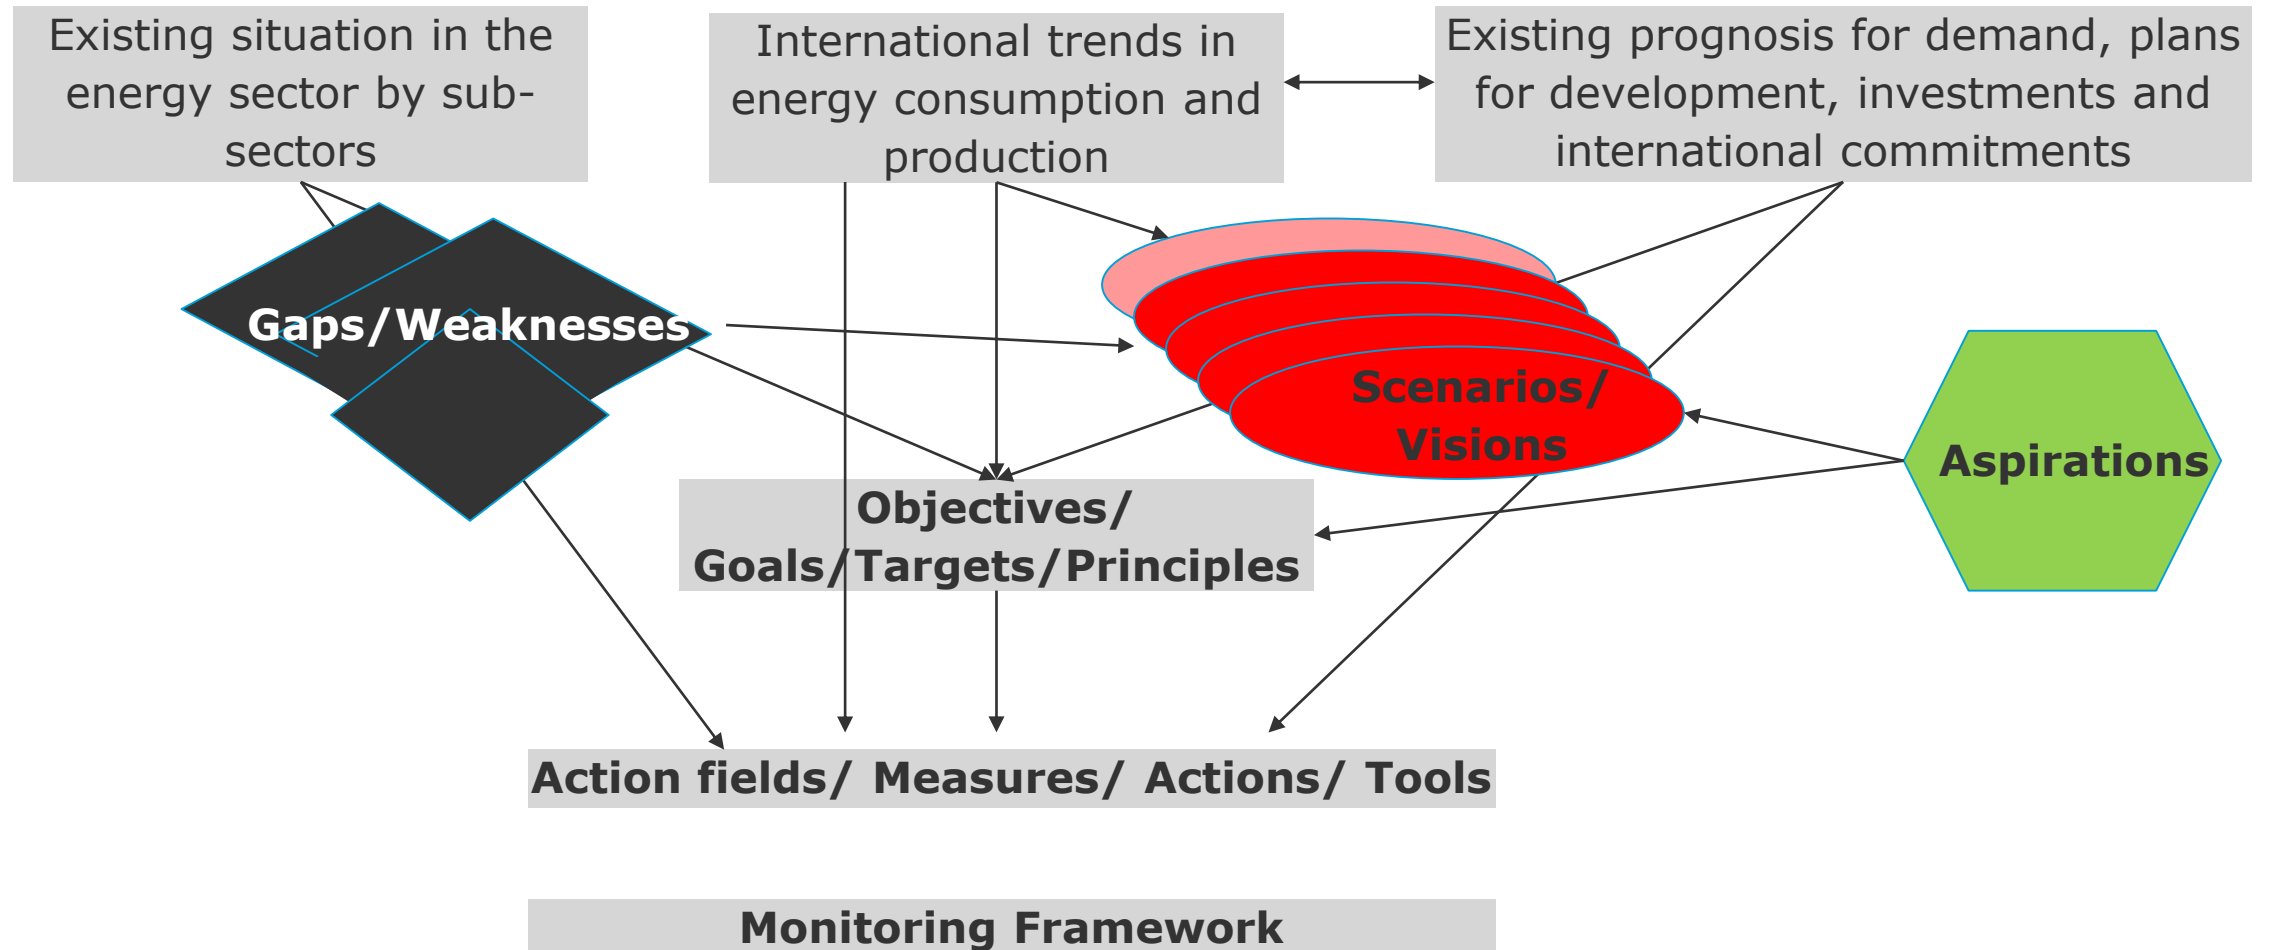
Existing situation in the energy sector by sub-sectors

International trends in energy consumption and production

Existing prognosis for demand, plans for development, investments and international commitments

Gaps/Weaknesses

Scenarios/ Visions

Aspirations

Objectives/ Goals/Targets/Principles

Action fields/ Measures/ Actions/ Tools

Monitoring Framework